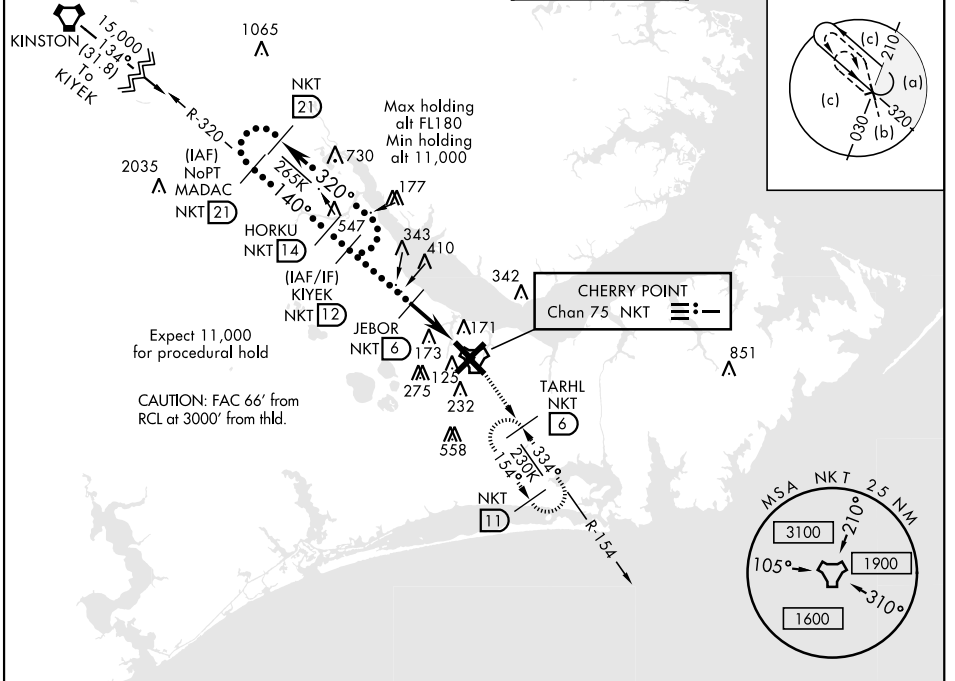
KINSTON
15,000
134°
(31.8)
To
KIYEK

1065

R-320

NKT 21

Max holding alt FL180
Min holding alt 11,000

(IAF)
NoPT
MADAC
NKT 21

2035

265K
320°
140°

730

177

HORKU
NKT 14

547

343

410

342

(IAF/IF)
KIYEK
NKT 12

CHERRY POINT
Chan 75 NKT

Expect 11,000 for procedural hold

JEBOR
NKT 6

171

173

125

275

232

558

851

CAUTION: FAC 66′ from RCL at 3000′ from thld.

TARHL
NKT
6

334°
230K
154°

NKT
11

R-154

(c)
210
(a)
(c)
320
030
(b)

MSA NKT 25 NM
3100
210°
105°
1900
310°
1600